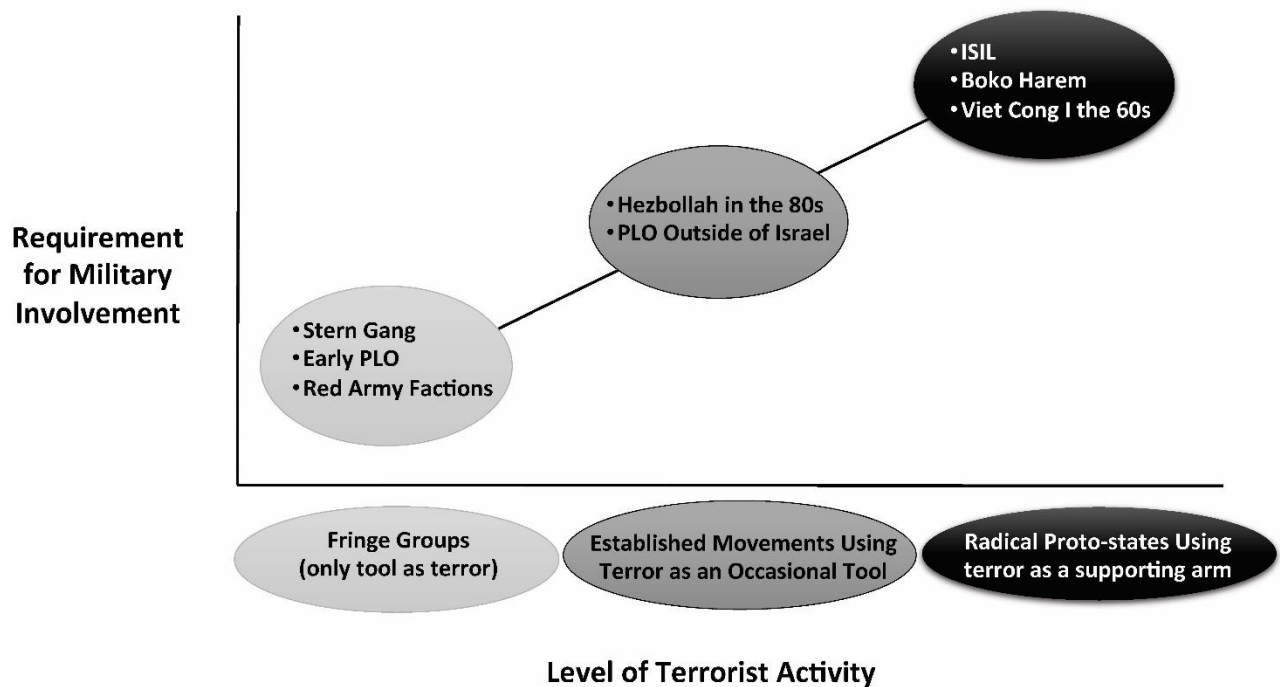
• ISIL
• Boko Harem
• Viet Cong I the 60s

• Hezbollah in the 80s
• PLO Outside of Israel

Requirement for Military Involvement

• Stern Gang
• Early PLO
• Red Army Factions

Fringe Groups (only tool as terror)

Established Movements Using Terror as an Occasional Tool

Radical Proto-states Using terror as a supporting arm

Level of Terrorist Activity